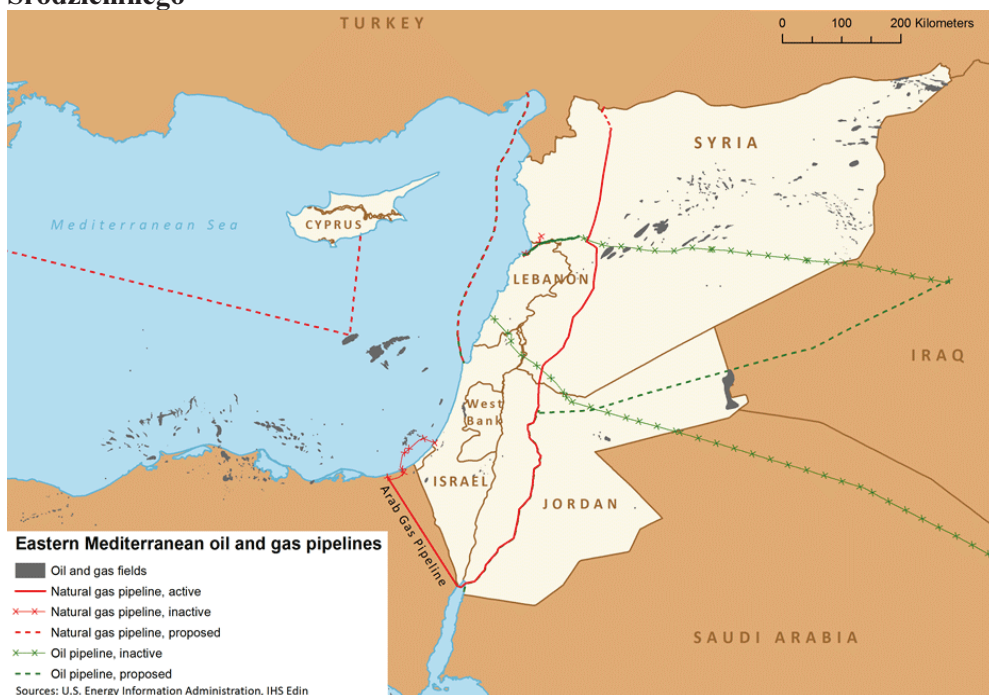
Śródziemnego

TURKEY

0 100 200 Kilometers

SYRIA

Mediterranean Sea

CYPRUS

LEBANON

IRAQ

West Bank

ISRAEL

JORDAN

Arab Gas pipeline

SAUDI ARABIA

Eastern Mediterranean oil and gas pipelines

Oil and gas fields

Natural gas pipeline, active

Natural gas pipeline, inactive

Natural gas pipeline, proposed

Oil pipeline, inactive

Oil pipeline, proposed

Sources: U.S. Energy Information Administration, IHS Edin